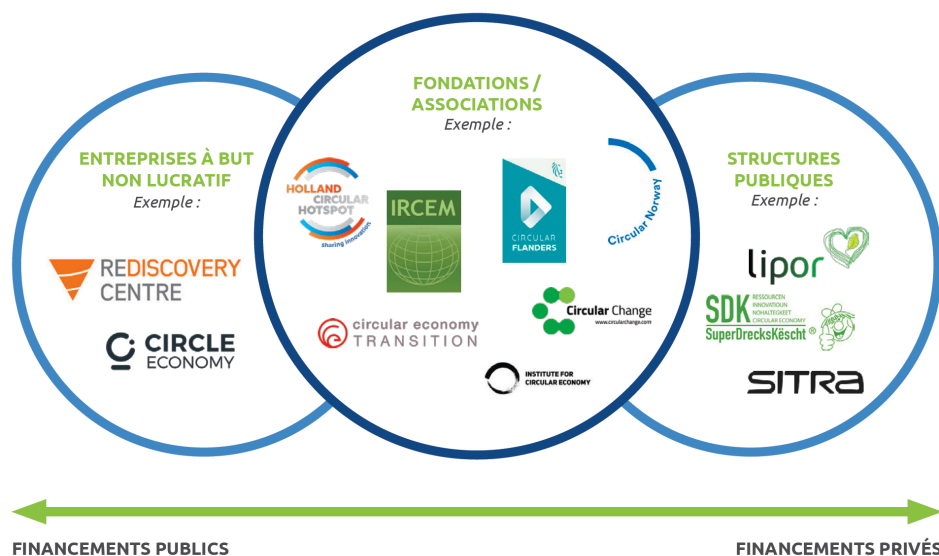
FONDATIONS / ASSOCIATIONS
Exemple :

ENTREPRISES À BUT NON LUCRATIF
Exemple :

REDISCOVERY CENTRE

CIRCLE ECONOMY

HOLLAND CIRCULAR HOTSPOT
sharing innovation

IRCEM

CIRCULAR FLANDERS

Circular Norway

circular economy TRANSITION

Circular Change
www.circularchange.com

INSTITUTE FOR CIRCULAR ECONOMY

STRUCTURES PUBLIQUES
Exemple :

lipor

SDK RESSOURCEN INNOVATIOUN NOHALTEGKEET CIRCULAR ECONOMY
SuperDrecksKëscht®

SITRA

FINANCEMENTS PUBLICS

FINANCEMENTS PRIVÉS